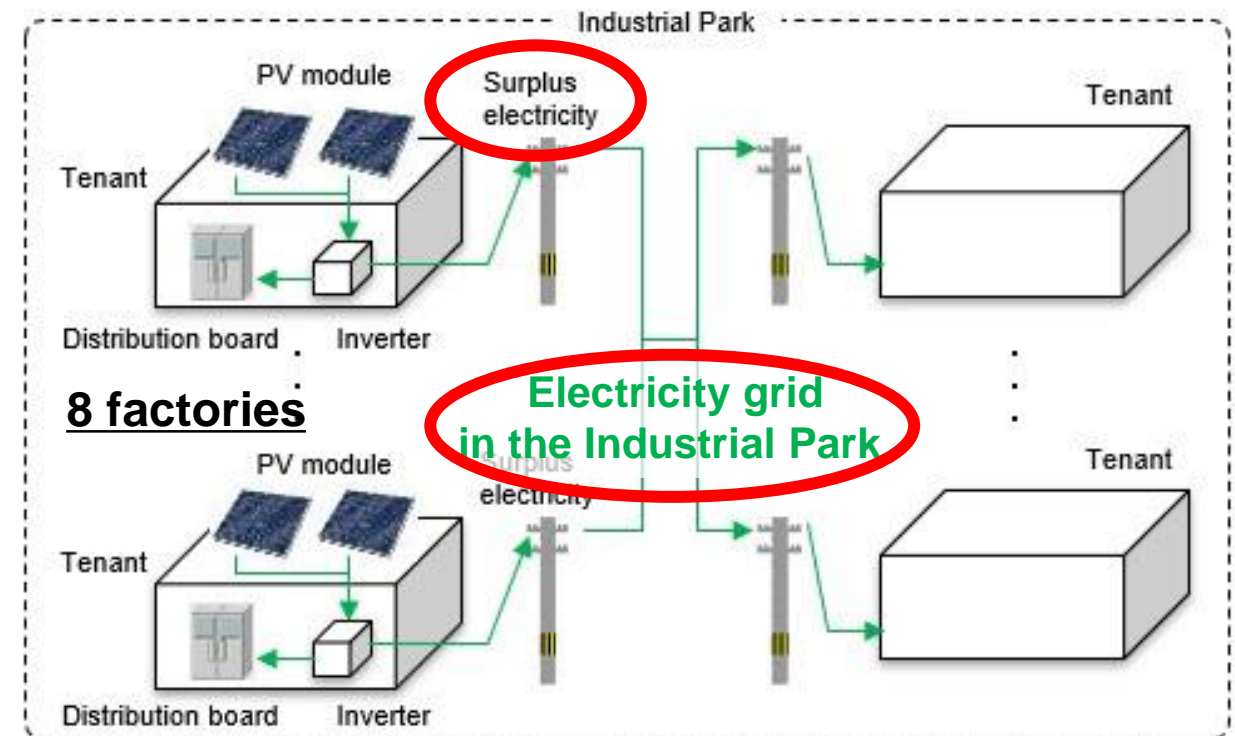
Industrial Park

PV module

Surplus electricity

Tenant

Tenant

Distribution board

Inverter

8 factories

Electricity grid in the Industrial Park

PV module

Surplus electricity

Tenant

Tenant

Distribution board

Inverter